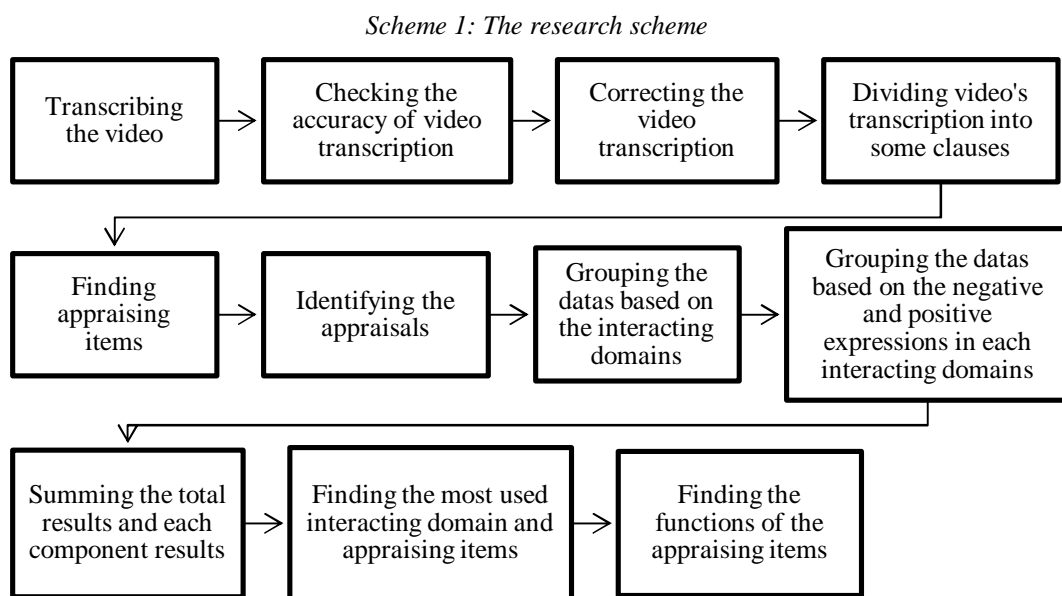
*Scheme 1: The research scheme*

Transcribing the video

Checking the accuracy of video transcription

Correcting the video transcription

Dividing video's transcription into some clauses

Finding appraising items

Identifying the appraisals

Grouping the datas based on the interacting domains

Grouping the datas based on the negative and positive expressions in each interacting domains

Summing the total results and each component results

Finding the most used interacting domain and appraising items

Finding the functions of the appraising items